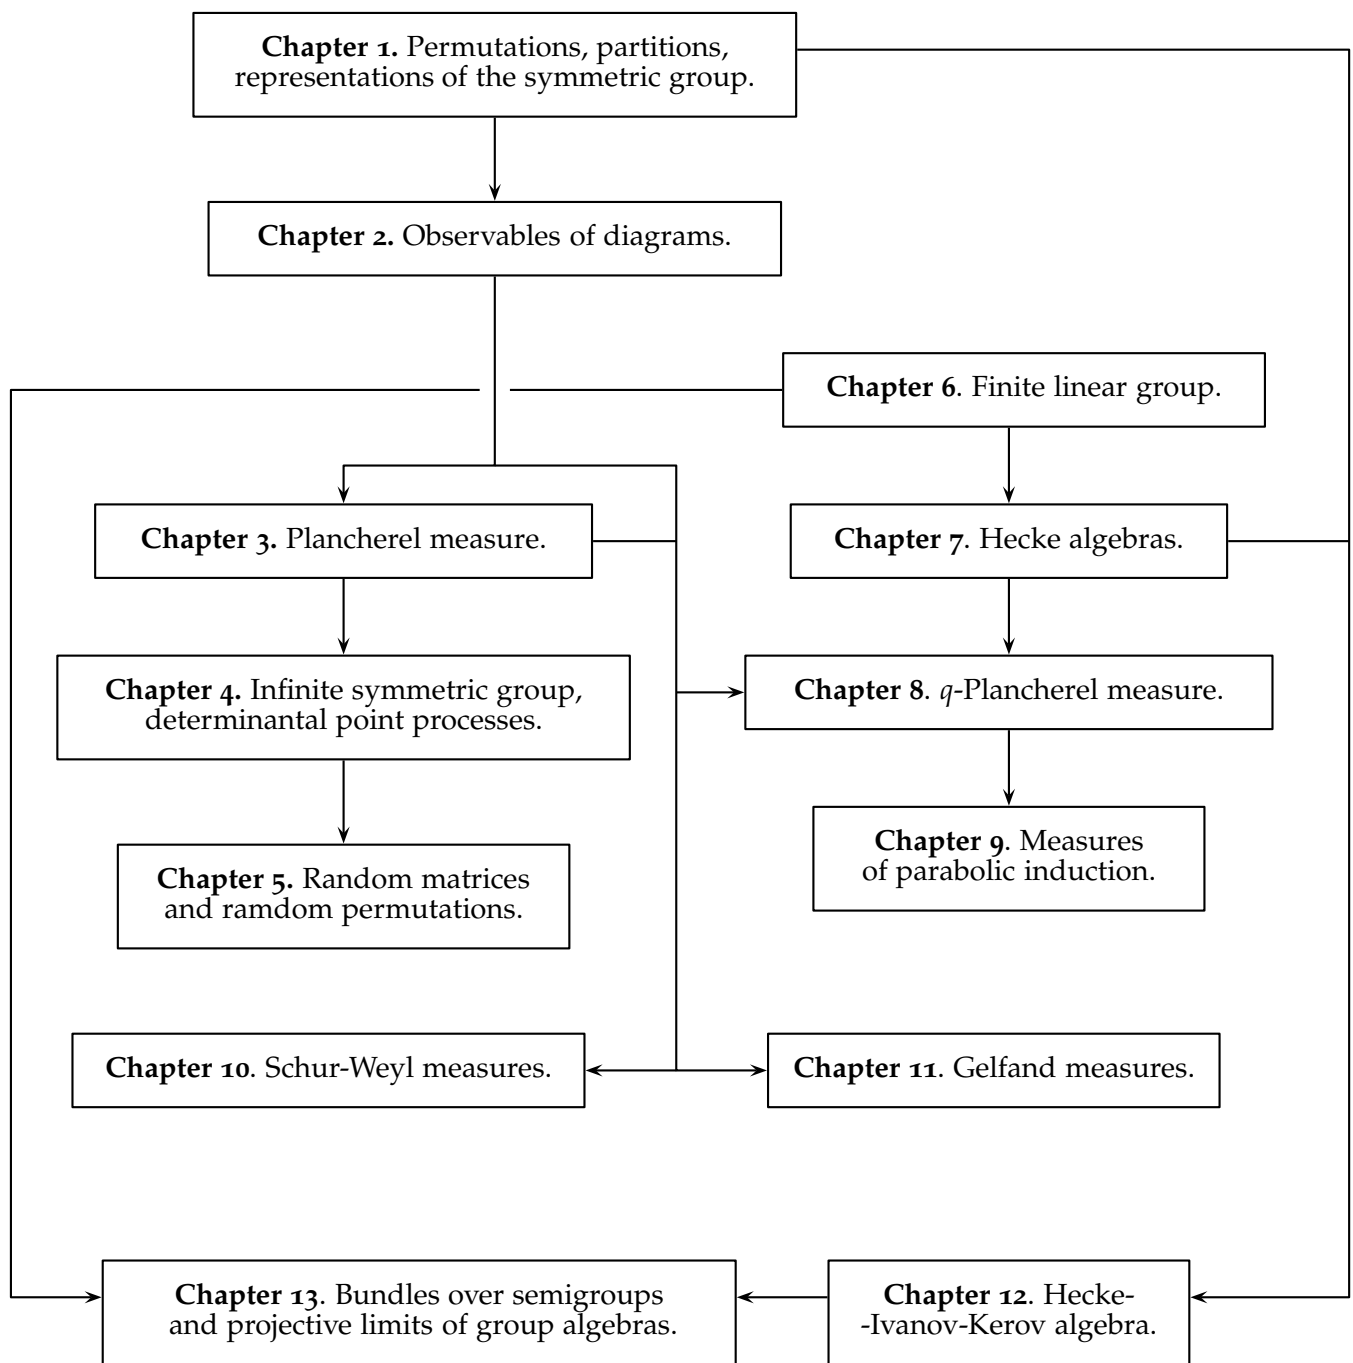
**Chapter 1.** Permutations, partitions, representations of the symmetric group.

**Chapter 2.** Observables of diagrams.

**Chapter 6**. Finite linear group.

**Chapter 3.** Plancherel measure.

**Chapter 7**. Hecke algebras.

**Chapter 4.** Infinite symmetric group, determinantal point processes.

**Chapter 8**. $q$-Plancherel measure.

**Chapter 9**. Measures of parabolic induction.

**Chapter 5.** Random matrices and ramdom permutations.

**Chapter 10**. Schur-Weyl measures.

**Chapter 11**. Gelfand measures.

**Chapter 13**. Bundles over semigroups and projective limits of group algebras.

**Chapter 12**. Hecke--Ivanov-Kerov algebra.